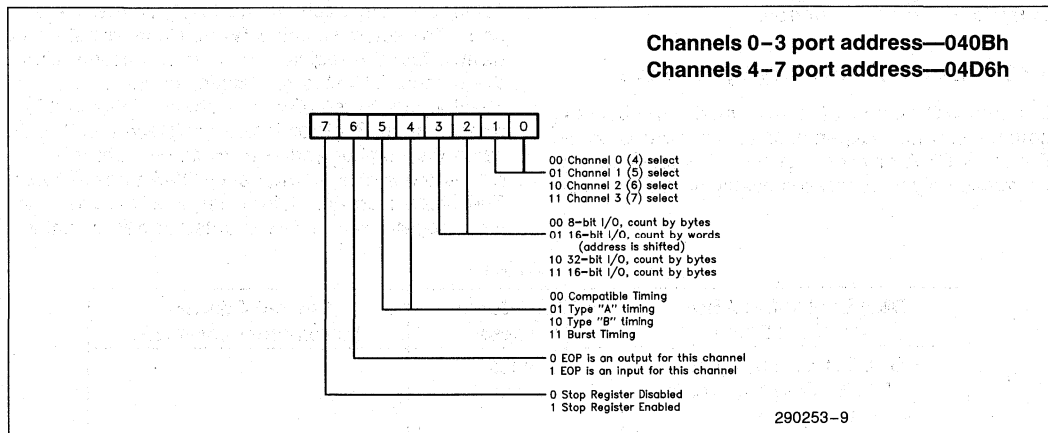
Channels 0–3 port address—040Bh
Channels 4–7 port address—04D6h

| 7 | 6 | 5 | 4 | 3 | 2 | 1 | 0 |
|---|---|---|---|---|---|---|---|

00 Channel 0 (4) select
01 Channel 1 (5) select
10 Channel 2 (6) select
11 Channel 3 (7) select

00 8-bit I/O, count by bytes
01 16-bit I/O, count by words (address is shifted)
10 32-bit I/O, count by bytes
11 16-bit I/O, count by bytes

00 Compatible Timing
01 Type "A" timing
10 Type "B" timing
11 Burst Timing

0 EOP is an output for this channel
1 EOP is an input for this channel

0 Stop Register Disabled
1 Stop Register Enabled

290253–9